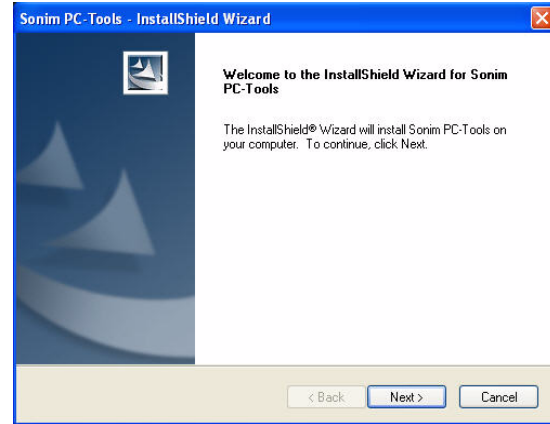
Sonim PC-Tools - InstallShield Wizard

Welcome to the InstallShield Wizard for Sonim PC-Tools

The InstallShield® Wizard will install Sonim PC-Tools on your computer. To continue, click Next.

< Back
Next >
Cancel